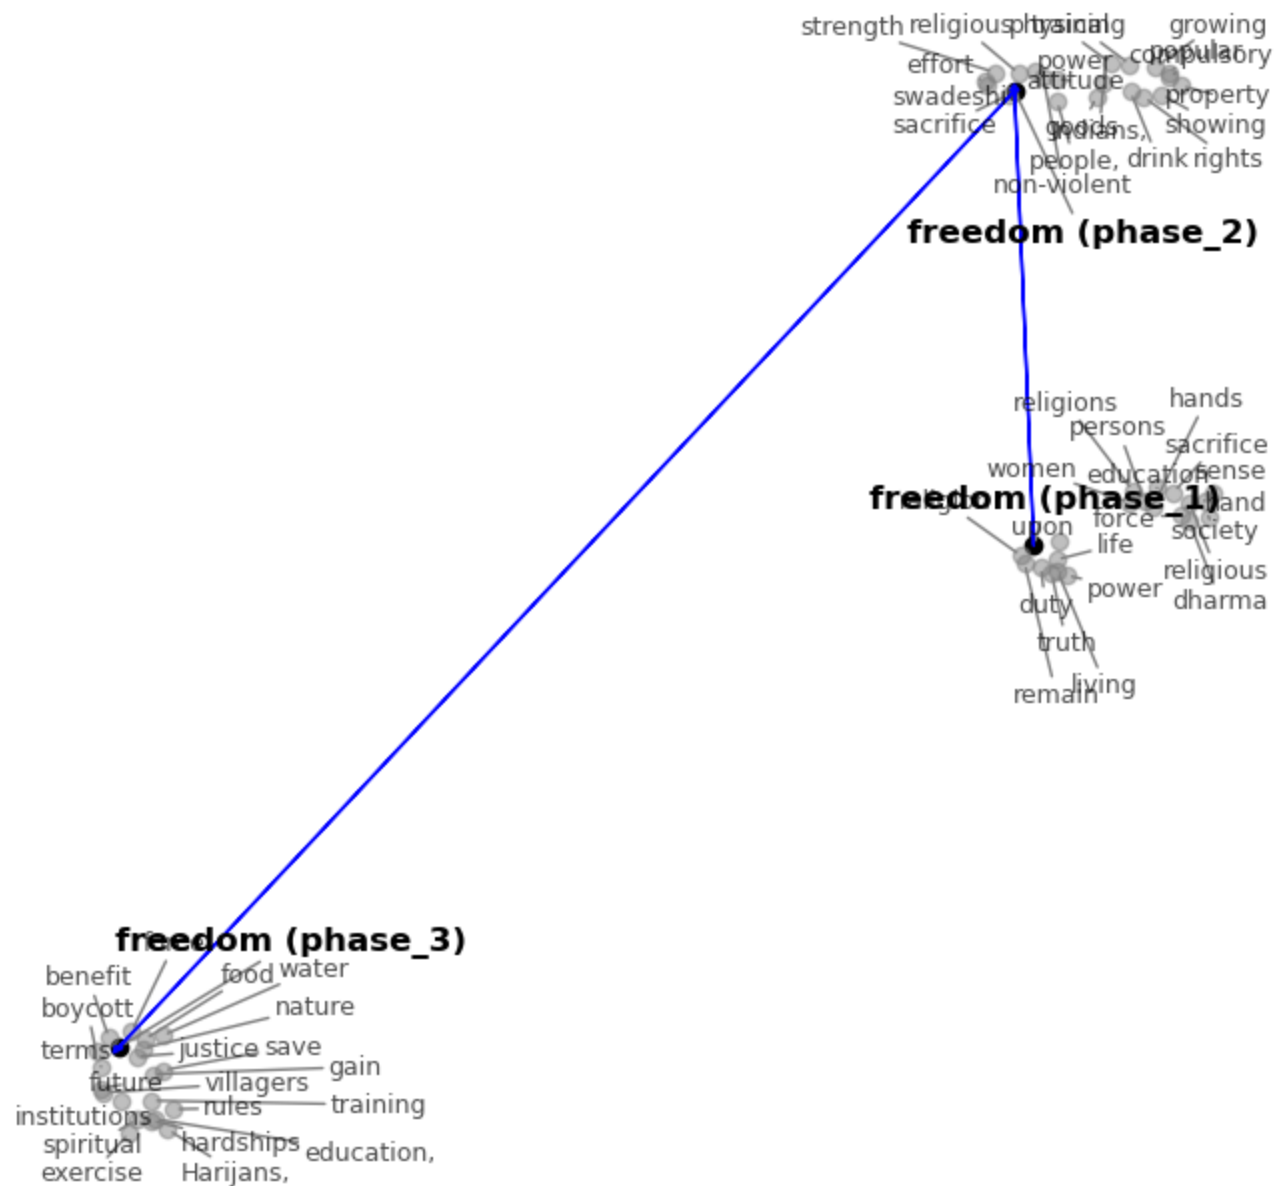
strength religious physical social training growing popular compulsory
effort power attitude
swadeshi property
sacrifice goods Indians, showing
people, drink rights
non-violent
freedom (phase_2)

religions hands
persons sacrifice
women education sense
freedom (phase_1) land
upon force society
life
religious
power dharma
duty
truth
remain living

freedom (phase_3)
benefit food water
boycott nature
terms justice save
future gain
villagers
institutions rules training
spiritual hardships education,
exercise Harijans,